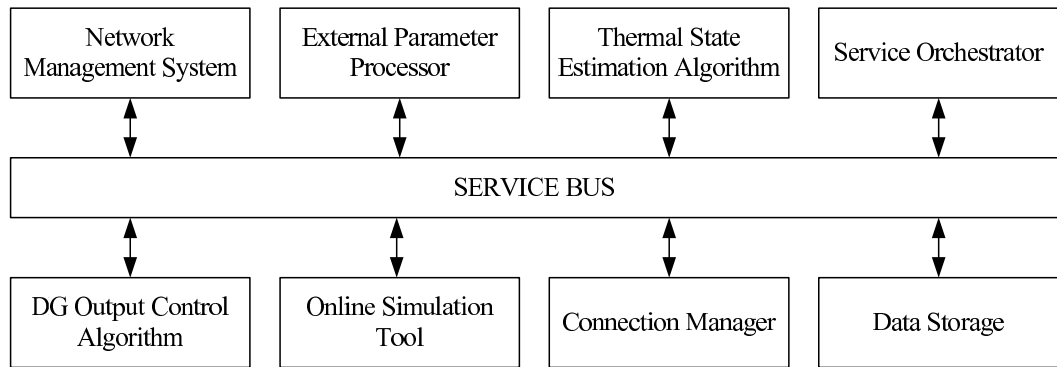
Network Management System

External Parameter Processor

Thermal State Estimation Algorithm

Service Orchestrator

SERVICE BUS

DG Output Control Algorithm

Online Simulation Tool

Connection Manager

Data Storage